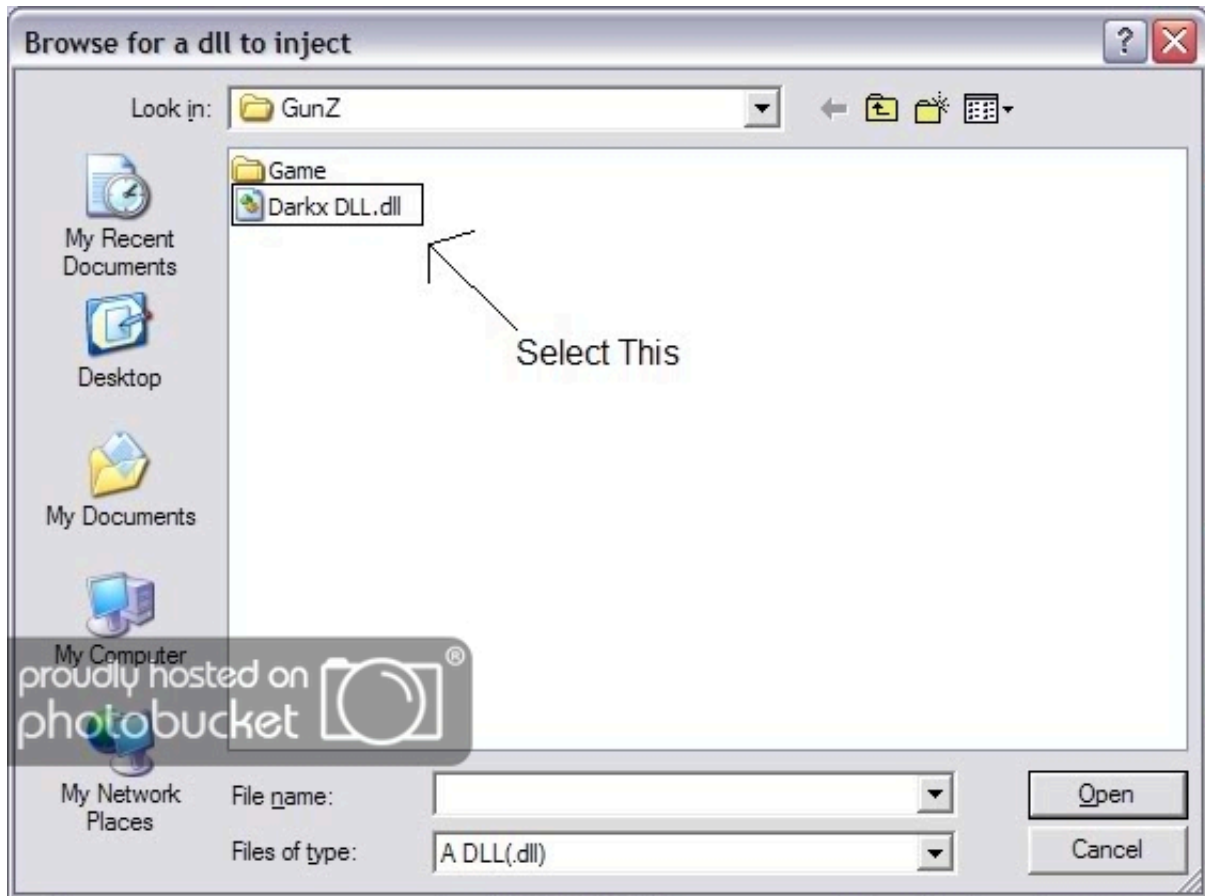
Browse for a dll to inject

Look in: GunZ

My Recent Documents

Desktop

My Documents

My Computer

My Network Places

Game
Darkx DLL.dll

Select This

proudly hosted on photobucket

File name:

Files of type: A DLL(.dll)

Open

Cancel